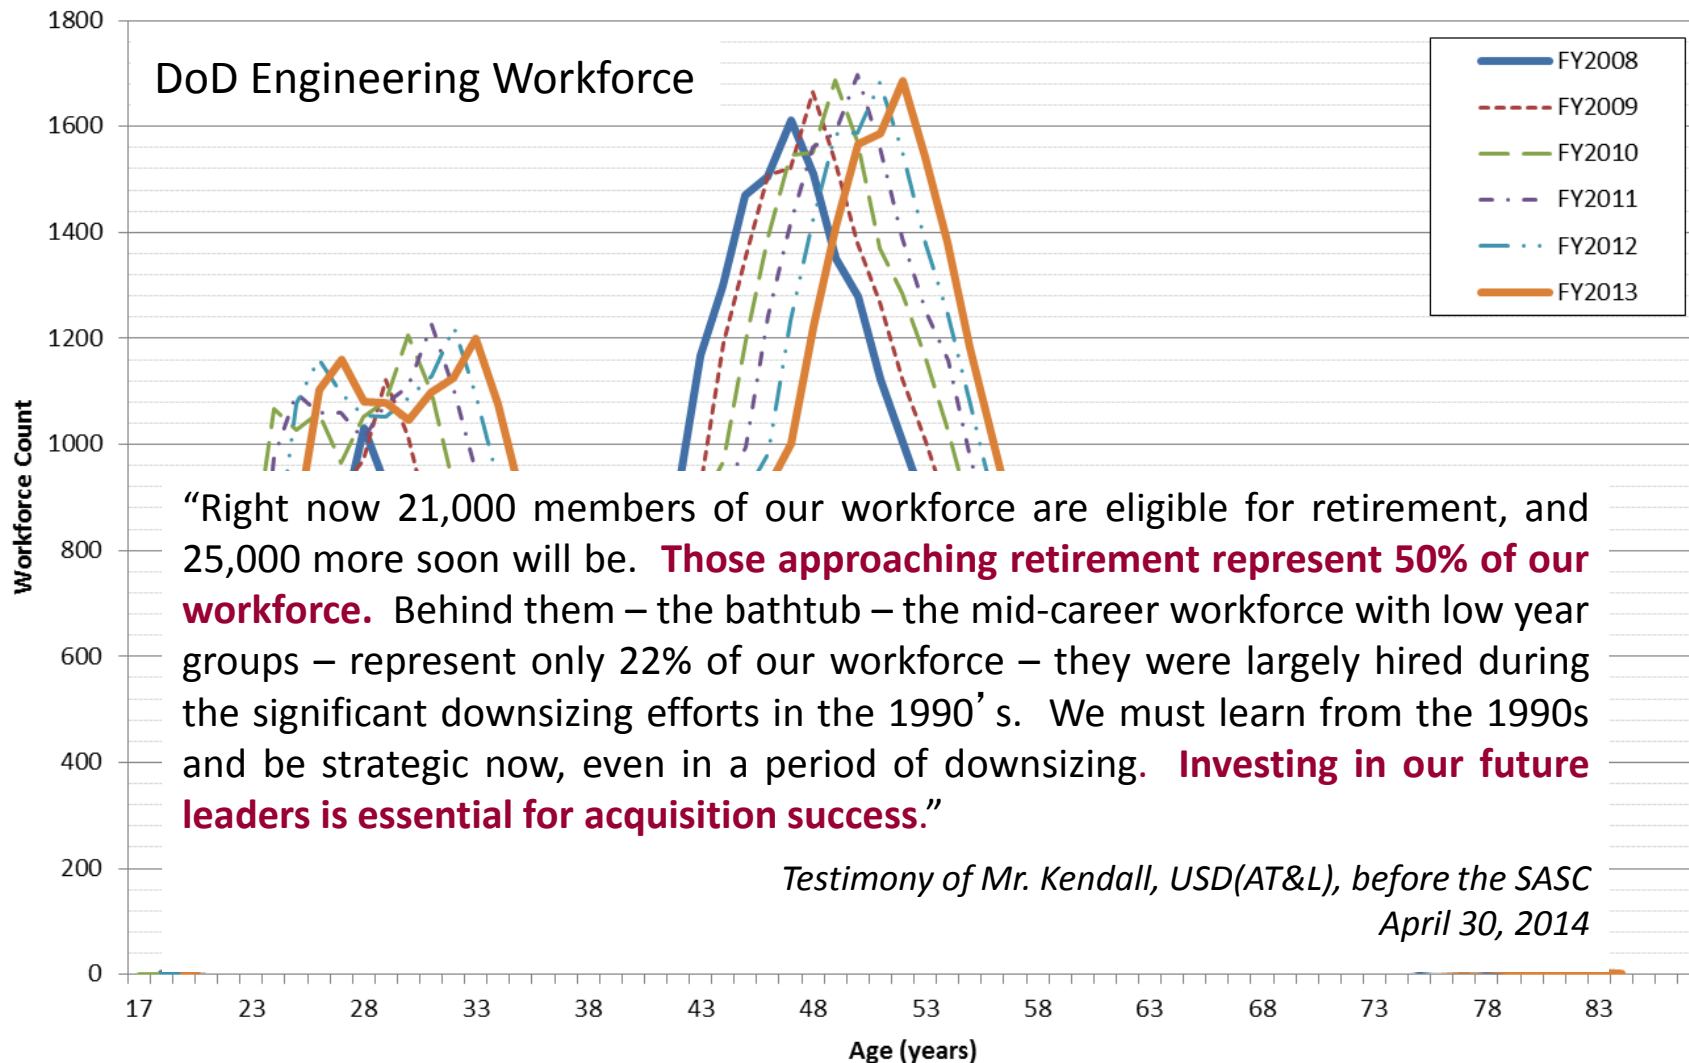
DoD Engineering Workforce

FY2008
FY2009
FY2010
FY2011
FY2012
FY2013

1800
1600
1400
1200
1000
800
600
400
200
0

Workforce Count

“Right now 21,000 members of our workforce are eligible for retirement, and 25,000 more soon will be. Those approaching retirement represent 50% of our workforce. Behind them – the bathtub – the mid-career workforce with low year groups – represent only 22% of our workforce – they were largely hired during the significant downsizing efforts in the 1990’s. We must learn from the 1990s and be strategic now, even in a period of downsizing. Investing in our future leaders is essential for acquisition success.”

Testimony of Mr. Kendall, USD(AT&L), before the SASC
April 30, 2014

17 23 28 33 38 43 48 53 58 63 68 73 78 83

Age (years)